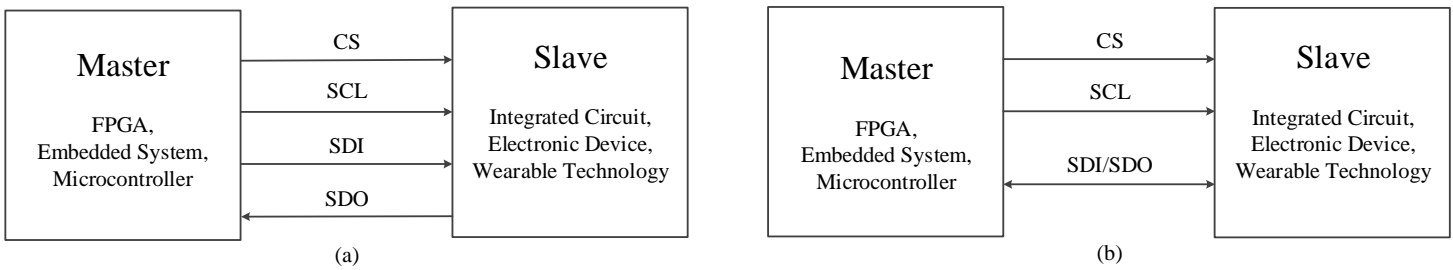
Master

FPGA, Embedded System, Microcontroller

CS

SCL

SDI

SDO

Slave

Integrated Circuit, Electronic Device, Wearable Technology

(a)

Master

FPGA, Embedded System, Microcontroller

CS

SCL

SDI/SDO

Slave

Integrated Circuit, Electronic Device, Wearable Technology

(b)